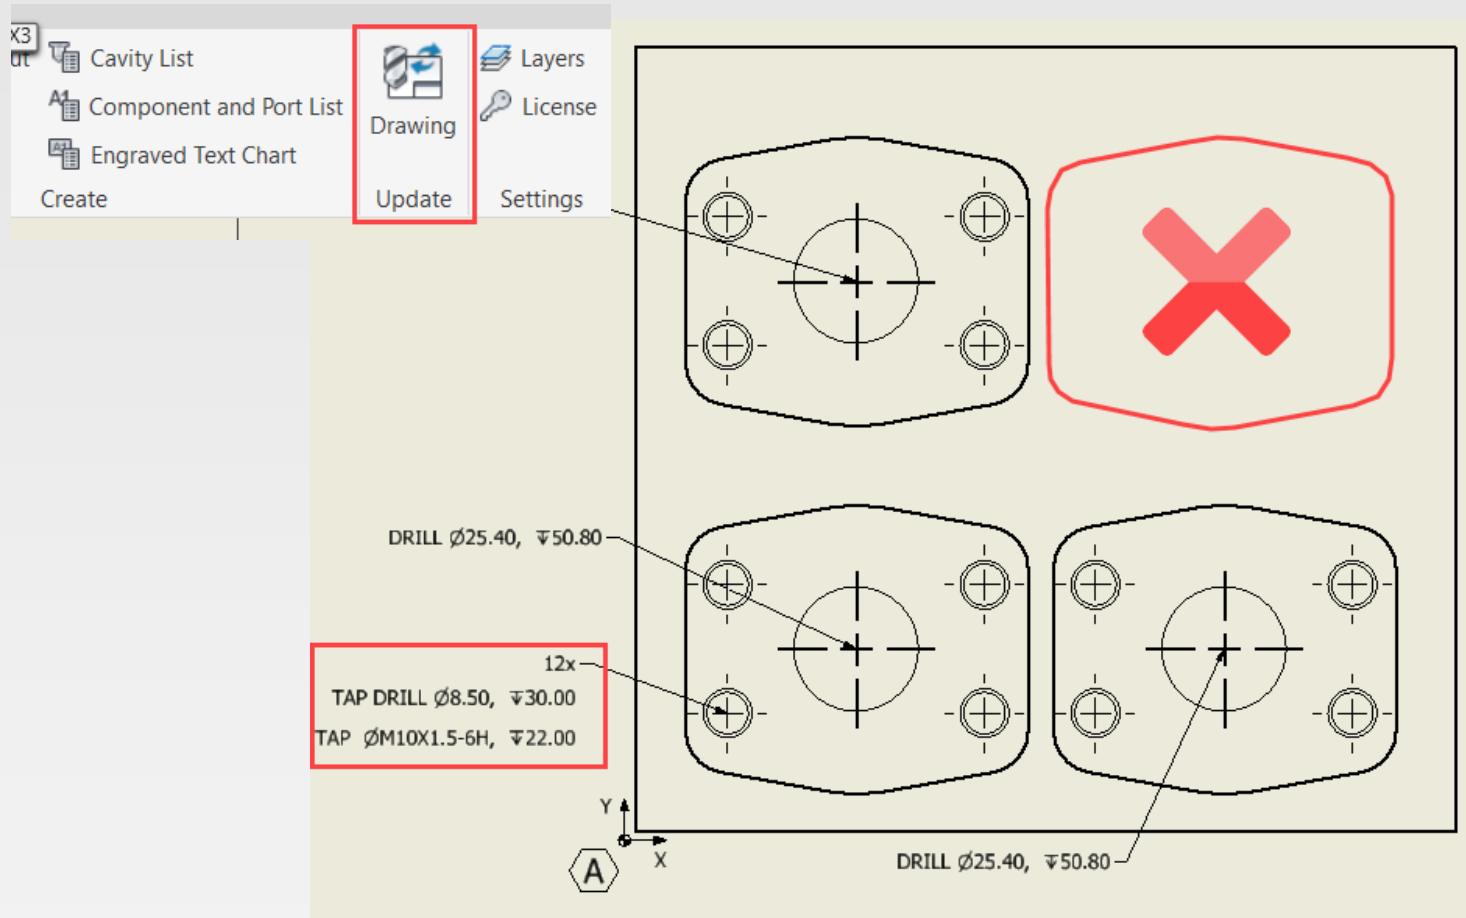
X3
ut
Cavity List
Component and Port List
Engraved Text Chart
Create
Drawing
Update
Layers
License
Settings

DRILL Ø25.40, ↧50.80

12x
TAP DRILL Ø8.50, ↧30.00
TAP ØM10X1.5-6H, ↧22.00

Y
X
A

DRILL Ø25.40, ↧50.80